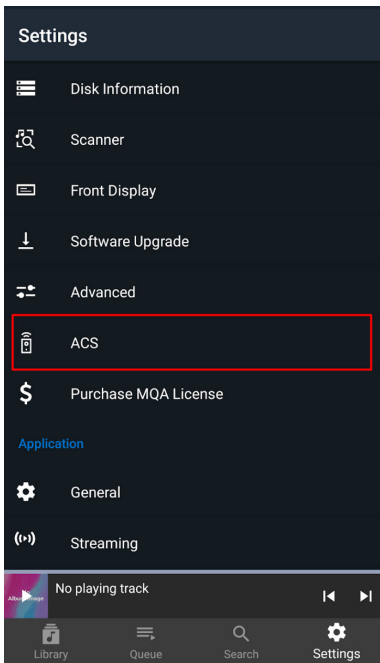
Settings

Disk Information

Scanner

Front Display

Software Upgrade

Advanced

ACS

Purchase MQA License

Application

General

Streaming

Album Image

No playing track

Library

Queue

Search

Settings